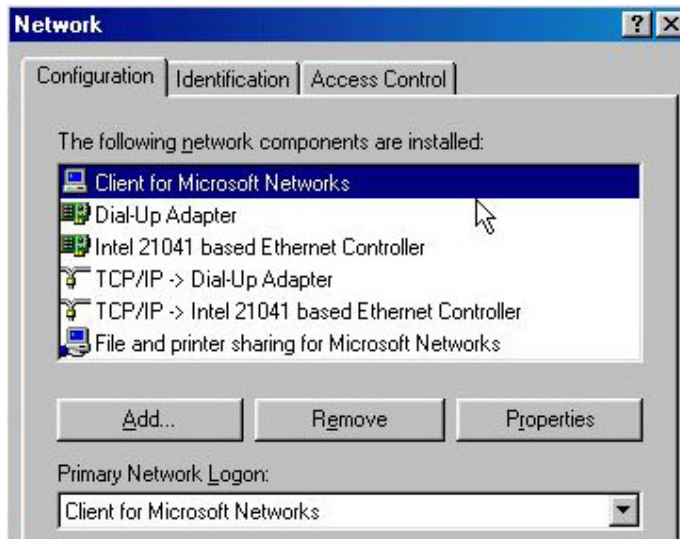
Network

?

Configuration | Identification | Access Control

The following network components are installed:

Client for Microsoft Networks
Dial-Up Adapter
Intel 21041 based Ethernet Controller
TCP/IP -> Dial-Up Adapter
TCP/IP -> Intel 21041 based Ethernet Controller
File and printer sharing for Microsoft Networks

Add... | Remove | Properties

Primary Network Logon:

Client for Microsoft Networks